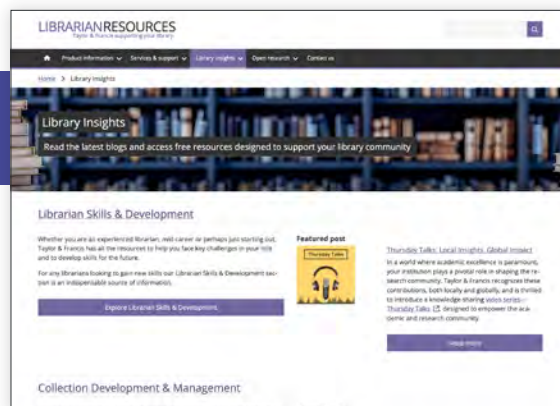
LIBRARIANRESOURCES
Taylor & Francis supporting your library

Product information | Services & support | Library insights | Open research | Contact us

Home > Library Insights

Library Insights

Read the latest blogs and access free resources designed to support your library community

Librarian Skills & Development

Whether you are an experienced librarian, mid career or perhaps just starting out, Taylor & Francis has all the resources to help you face key challenges in your role and to develop skills for the future.

For any librarians looking to gain new skills our Librarian Skills & Development section is an indispensable source of information.

Explore Librarian Skills & Development

Featured post

Thursday Talks

Thursday Talks: Local Insights, Global Impact

In a world where academic excellence is paramount, your institution plays a pivotal role in shaping the research community. Taylor & Francis recognizes these contributions, both locally and globally, and is thrilled to introduce a knowledge-sharing video series— Thursday Talks designed to empower the academic and research community.

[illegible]

Collection Development & Management